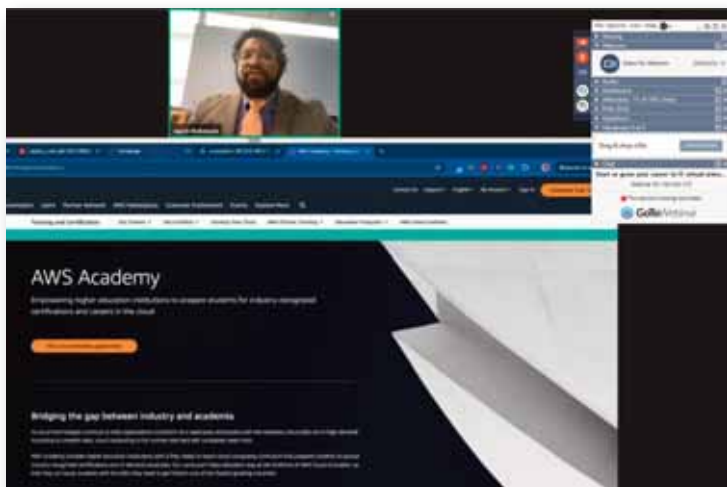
AWS Academy

Empowering higher education institutions to prepare students for industry-recognized certifications and careers in the cloud

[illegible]

Bridging the gap between industry and academia

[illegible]

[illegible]

GoToWebinar